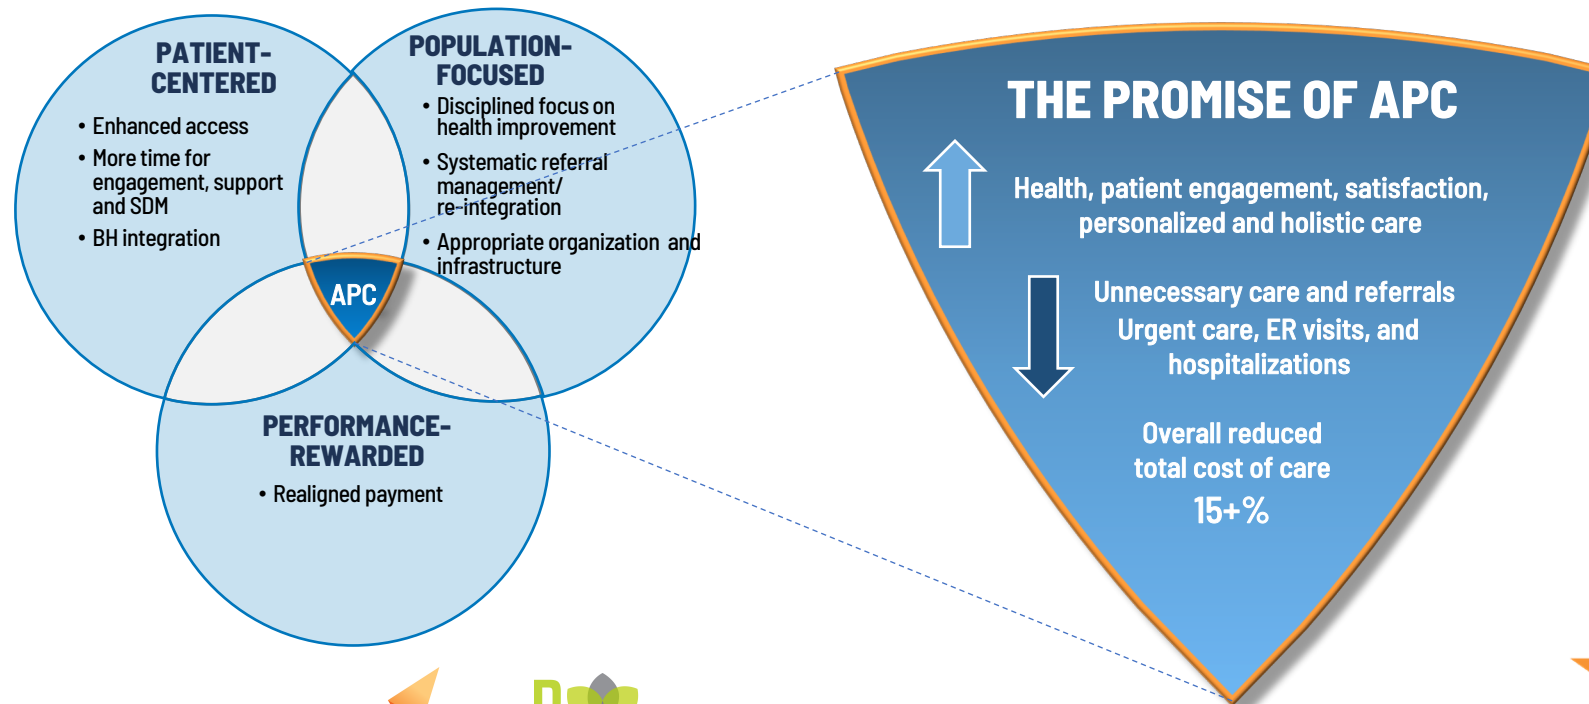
PATIENT-CENTERED

• Enhanced access
• More time for engagement, support and SDM
• BH integration

POPULATION-FOCUSED

• Disciplined focus on health improvement
• Systematic referral management/ re-integration
• Appropriate organization and infrastructure

APC

PERFORMANCE-REWARDED

• Realigned payment

THE PROMISE OF APC

Health, patient engagement, satisfaction, personalized and holistic care

Unnecessary care and referrals
Urgent care, ER visits, and hospitalizations

Overall reduced total cost of care
15+%